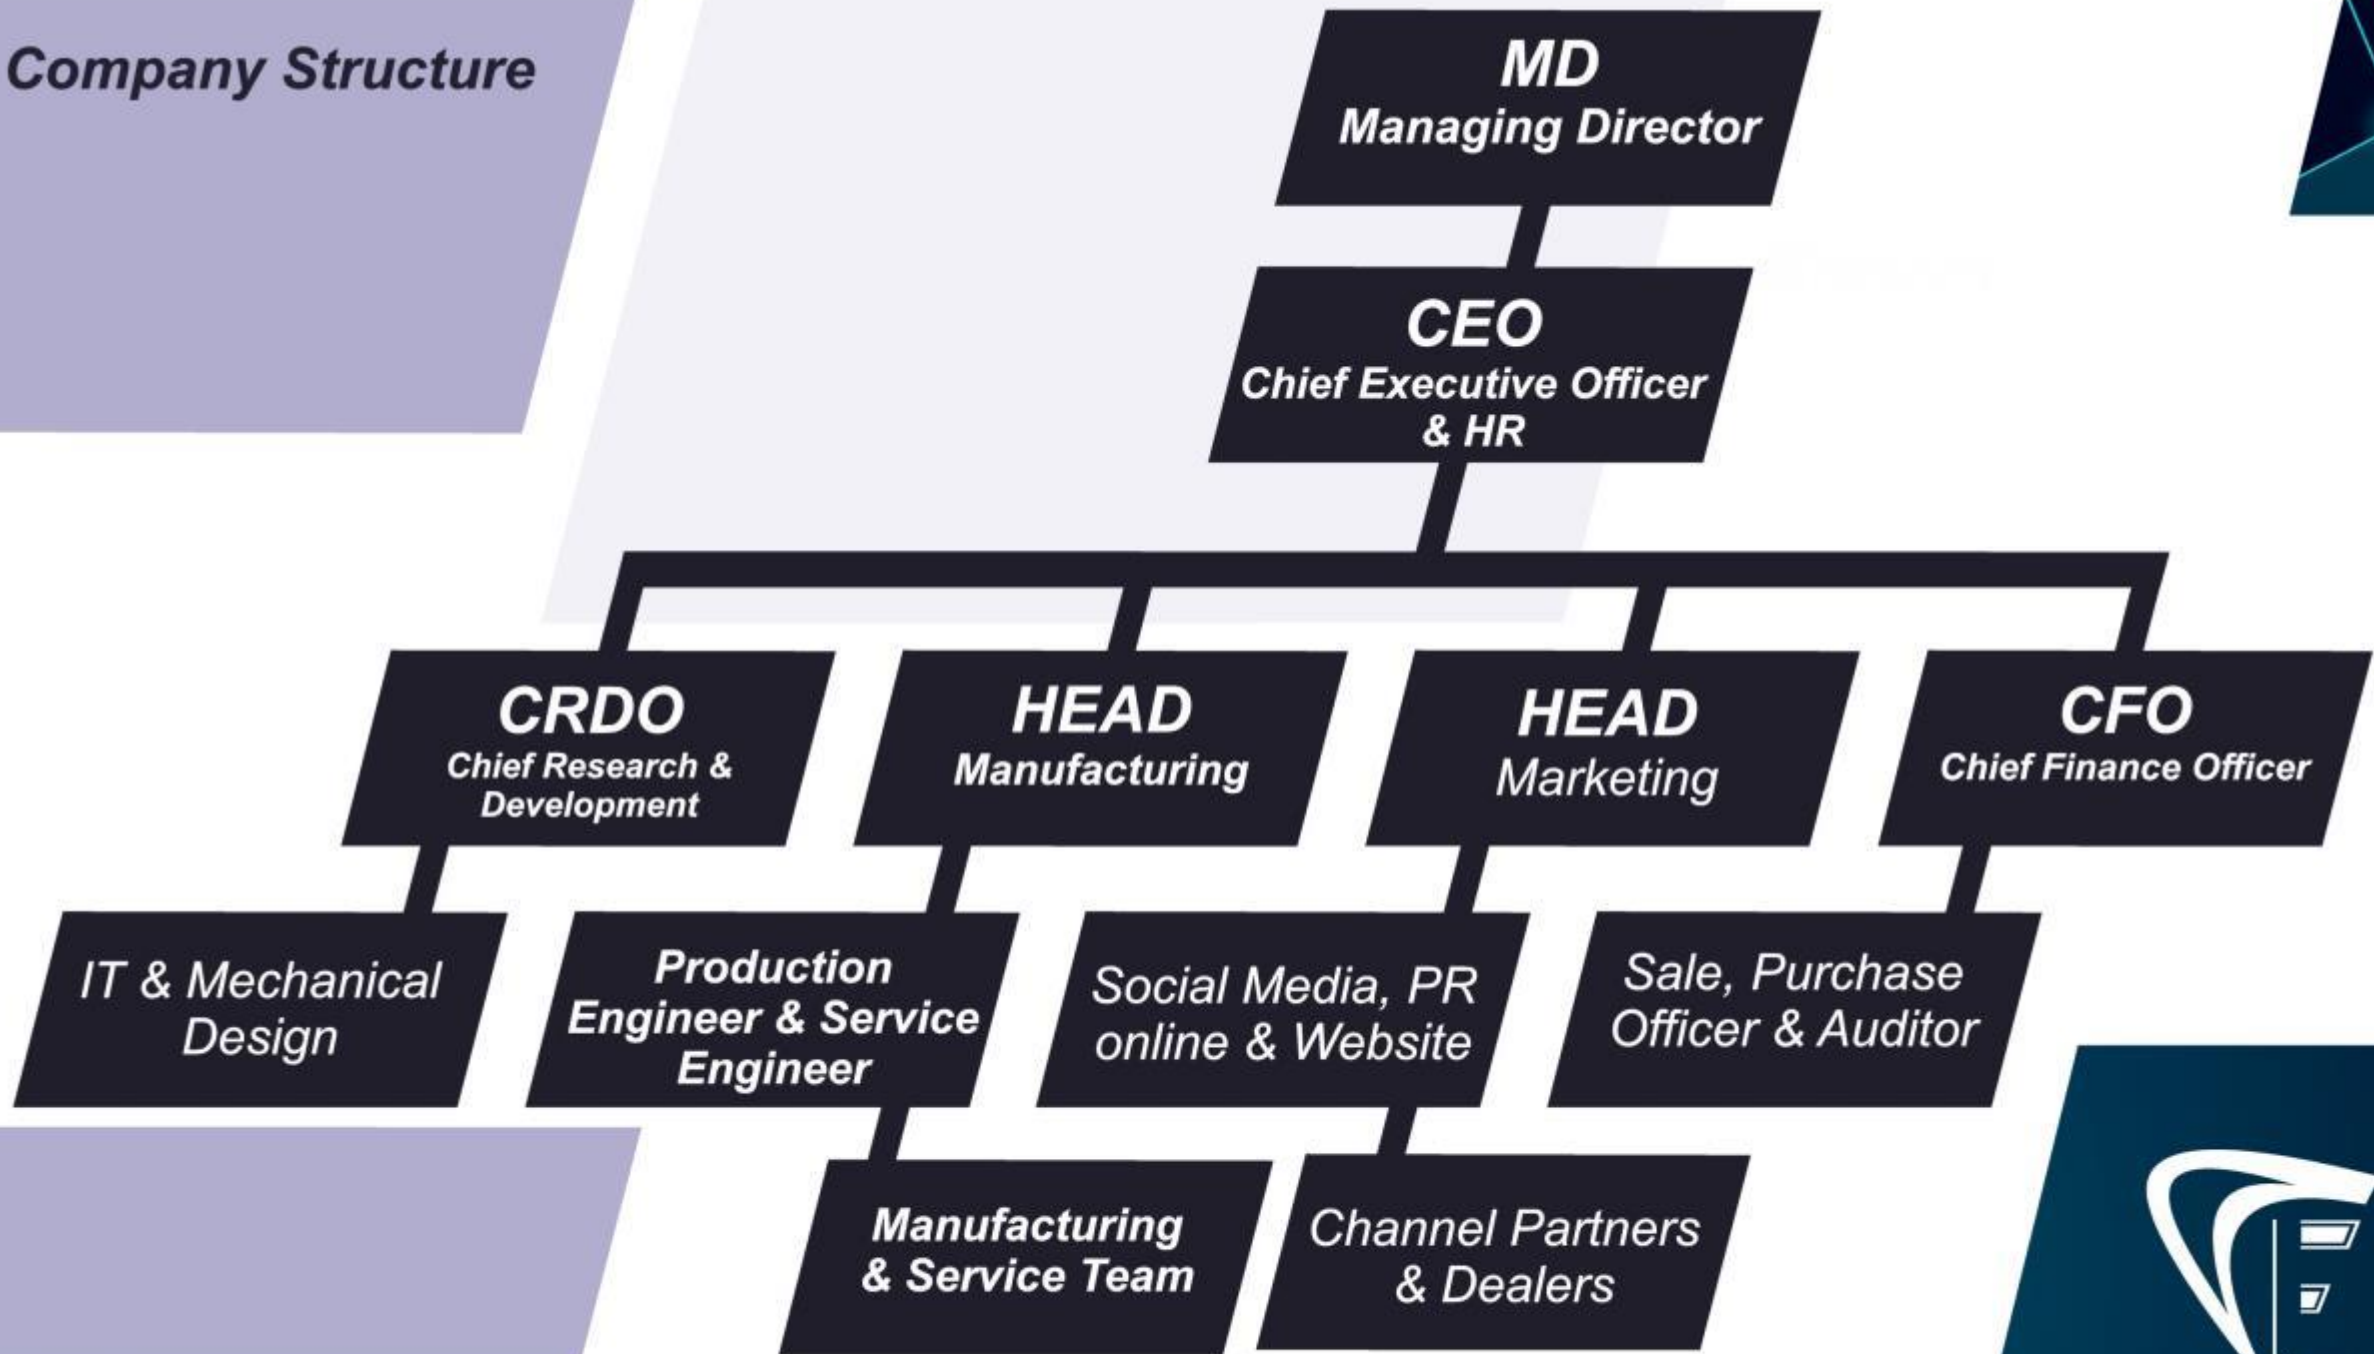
Company Structure

MD
Managing Director

CEO
Chief Executive Officer & HR

CRDO
Chief Research & Development

HEAD
Manufacturing

HEAD
Marketing

CFO
Chief Finance Officer

IT & Mechanical Design

Production Engineer & Service Engineer

Social Media, PR online & Website

Sale, Purchase Officer & Auditor

Manufacturing & Service Team

Channel Partners & Dealers